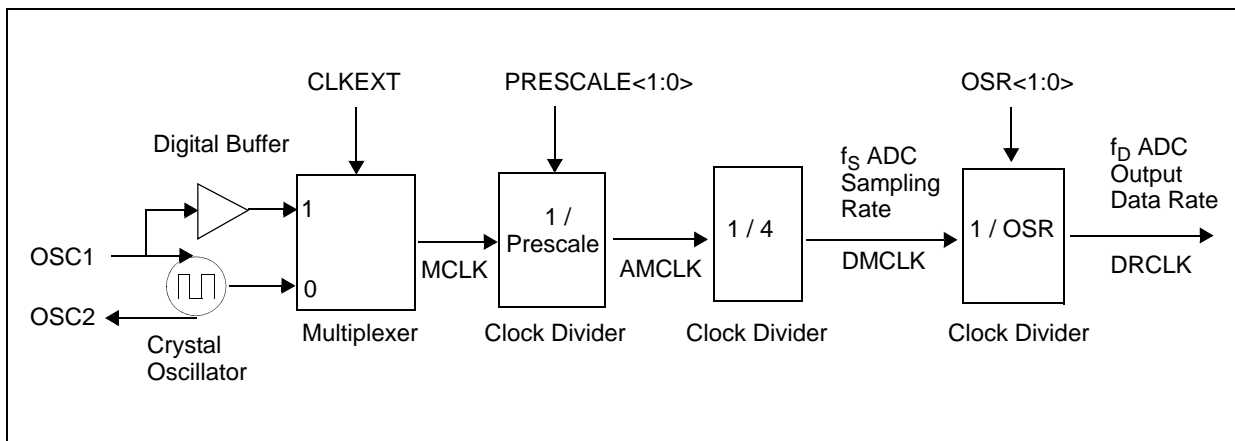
CLKEXT

PRESCALE<1:0>

OSR<1:0>

Digital Buffer

$f_S$ ADC Sampling Rate

$f_D$ ADC Output Data Rate

1

1 / Prescale

1 / 4

1 / OSR

OSC1

MCLK

AMCLK

DMCLK

DRCLK

0

OSC2

Multiplexer

Clock Divider

Clock Divider

Clock Divider

Crystal Oscillator